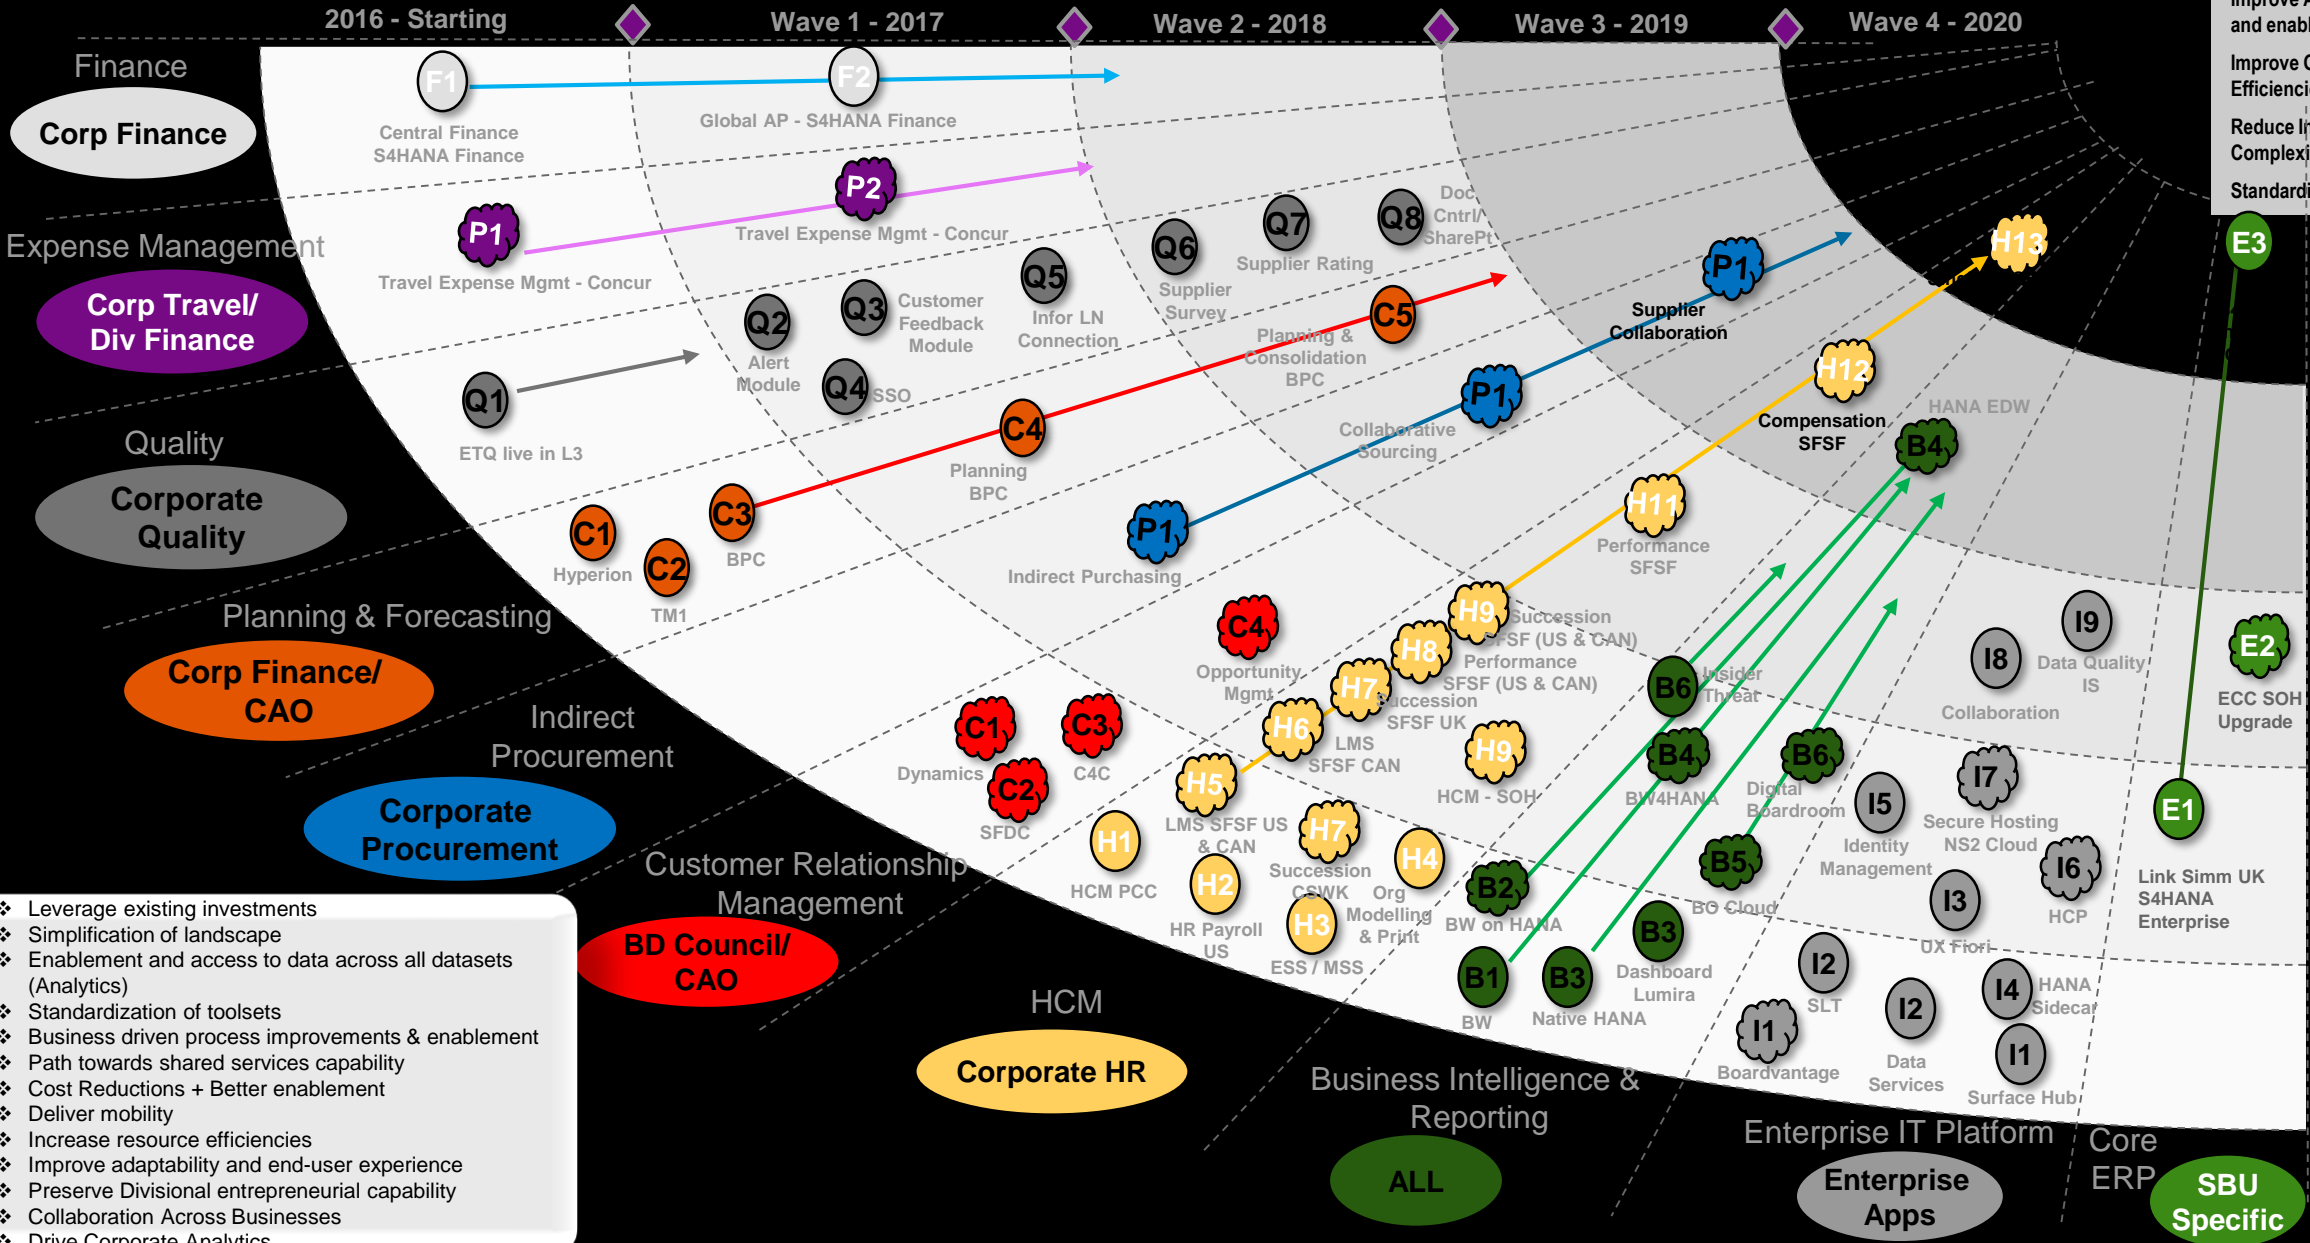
2016 - Starting

Wave 1 - 2017

Wave 2 - 2018

Wave 3 - 2019

Wave 4 - 2020

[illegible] and enabl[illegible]

Improve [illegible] Efficienc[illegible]

Reduce I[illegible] Complex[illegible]

Standardi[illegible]

Finance

Corp Finance

Expense Management

Corp Travel/ Div Finance

Quality

Corporate Quality

Planning & Forecasting

Corp Finance/ CAO

Indirect Procurement

Corporate Procurement

Customer Relationship Management

BD Council/ CAO

HCM

Corporate HR

Business Intelligence & Reporting

ALL

Enterprise IT Platform

Enterprise Apps

Core ERP

SBU Specific

F1 Central Finance S4HANA Finance

F2 Global AP - S4HANA Finance

P1 Travel Expense Mgmt - Concur

P2 Travel Expense Mgmt - Concur

Q1 ETQ live in L3

Q2 Alert Module

Q3 Customer Feedback Module

Q4 SSO

Q5 Infor LN Connection

Q6 Supplier Survey

Q7 Supplier Rating

Q8 Doc Cntrl/ SharePt

C1 Hyperion

C2 TM1

C3 BPC

C4 Planning BPC

C5 Planning & Consolidation BPC

P1 Indirect Purchasing

P1 Collaborative Sourcing

P1 Supplier Collaboration

C4 Opportunity Mgmt

C1 Dynamics

C2 SFDC

C3 C4C

H1 HCM PCC

H2 HR Payroll US

H3 ESS / MSS

H4 Org Modelling & Print

H5 LMS SFSF US & CAN

H6 LMS SFSF CAN

H7 Succession CSWK

H7 Succession SFSF UK

H8 Performance SFSF (US & CAN)

H9 Succession SFSF (US & CAN)

H9 HCM - SOH

H11 Performance SFSF

H12 Compensation SFSF

H13

B1 BW

B2 BW on HANA

B3 Native HANA

B3 Dashboard Lumira

B4 BW4HANA

B4 HANA EDW

B5 BO Cloud

B6 Digital Boardroom

B6 Insider Threat

I1 Boardvantage

I2 SLT

I2 Data Services

I3 UX Fiori

I4 HANA Sidecar

I1 Surface Hub

I5 Identity Management

I6 HCP

I7 Secure Hosting NS2 Cloud

I8 Collaboration

I9 Data Quality IS

E1 Link Simm UK S4HANA Enterprise

E2 ECC SOH Upgrade

E3

Leverage existing investments
Simplification of landscape
Enablement and access to data across all datasets (Analytics)
Standardization of toolsets
Business driven process improvements & enablement
Path towards shared services capability
Cost Reductions + Better enablement
Deliver mobility
Increase resource efficiencies
Improve adaptability and end-user experience
Preserve Divisional entrepreneurial capability
Collaboration Across Businesses
Drive Corporate Analytics